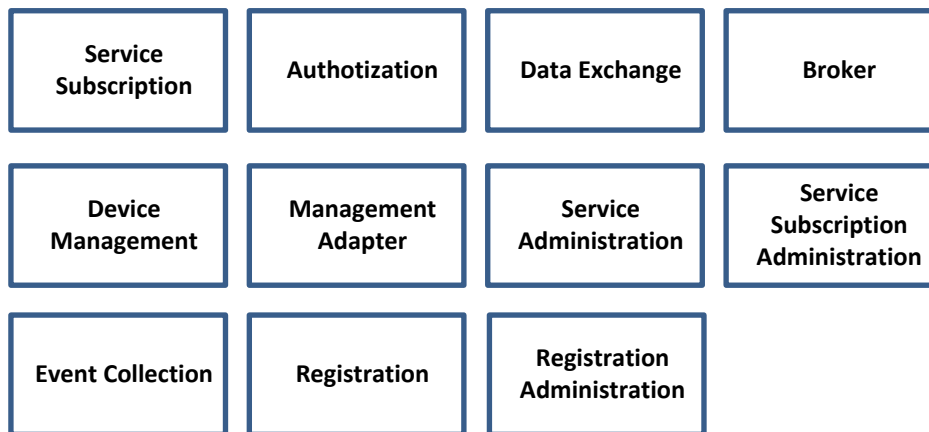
Service Subscription

Authotization

Data Exchange

Broker

Device Management

Management Adapter

Service Administration

Service Subscription Administration

Event Collection

Registration

Registration Administration